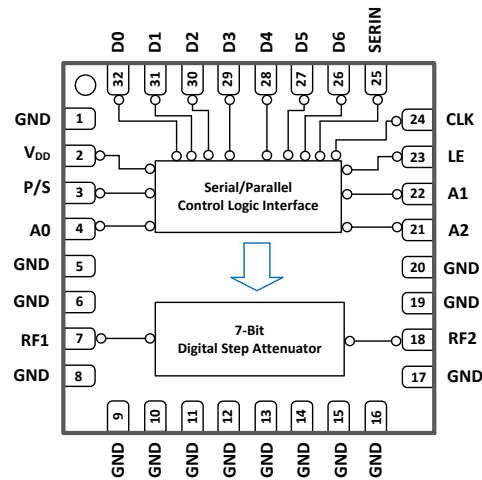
D0 D1 D2 D3 D4 D5 D6 SERIN

32 31 30 29 28 27 26 25

GND 1
$V_{DD}$ 2
P/S 3
A0 4
GND 5
GND 6
RF1 7
GND 8

24 CLK
23 LE
22 A1
21 A2
20 GND
19 GND
18 RF2
17 GND

Serial/Parallel
Control Logic Interface

7-Bit
Digital Step Attenuator

9 10 11 12 13 14 15 16

GND GND GND GND GND GND GND GND